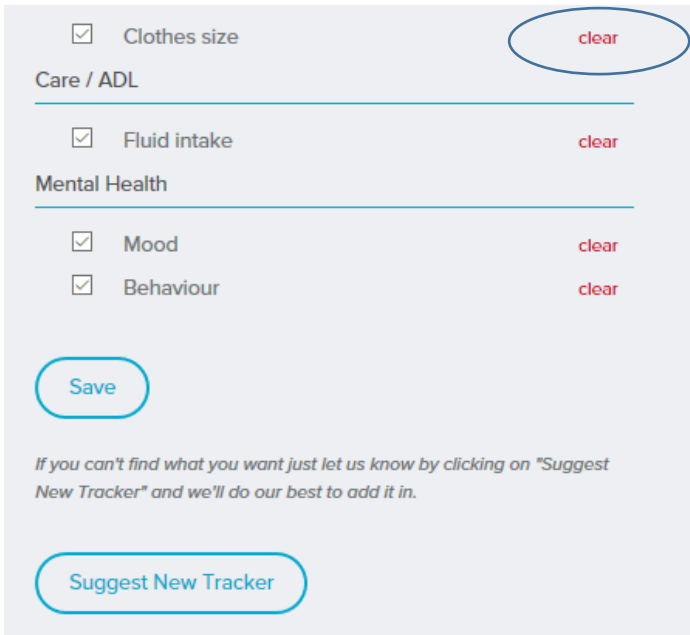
Clothes size clear

Care / ADL

Fluid intake clear

Mental Health

Mood clear

Behaviour clear

Save

If you can't find what you want just let us know by clicking on "Suggest New Tracker" and we'll do our best to add it in.

Suggest New Tracker